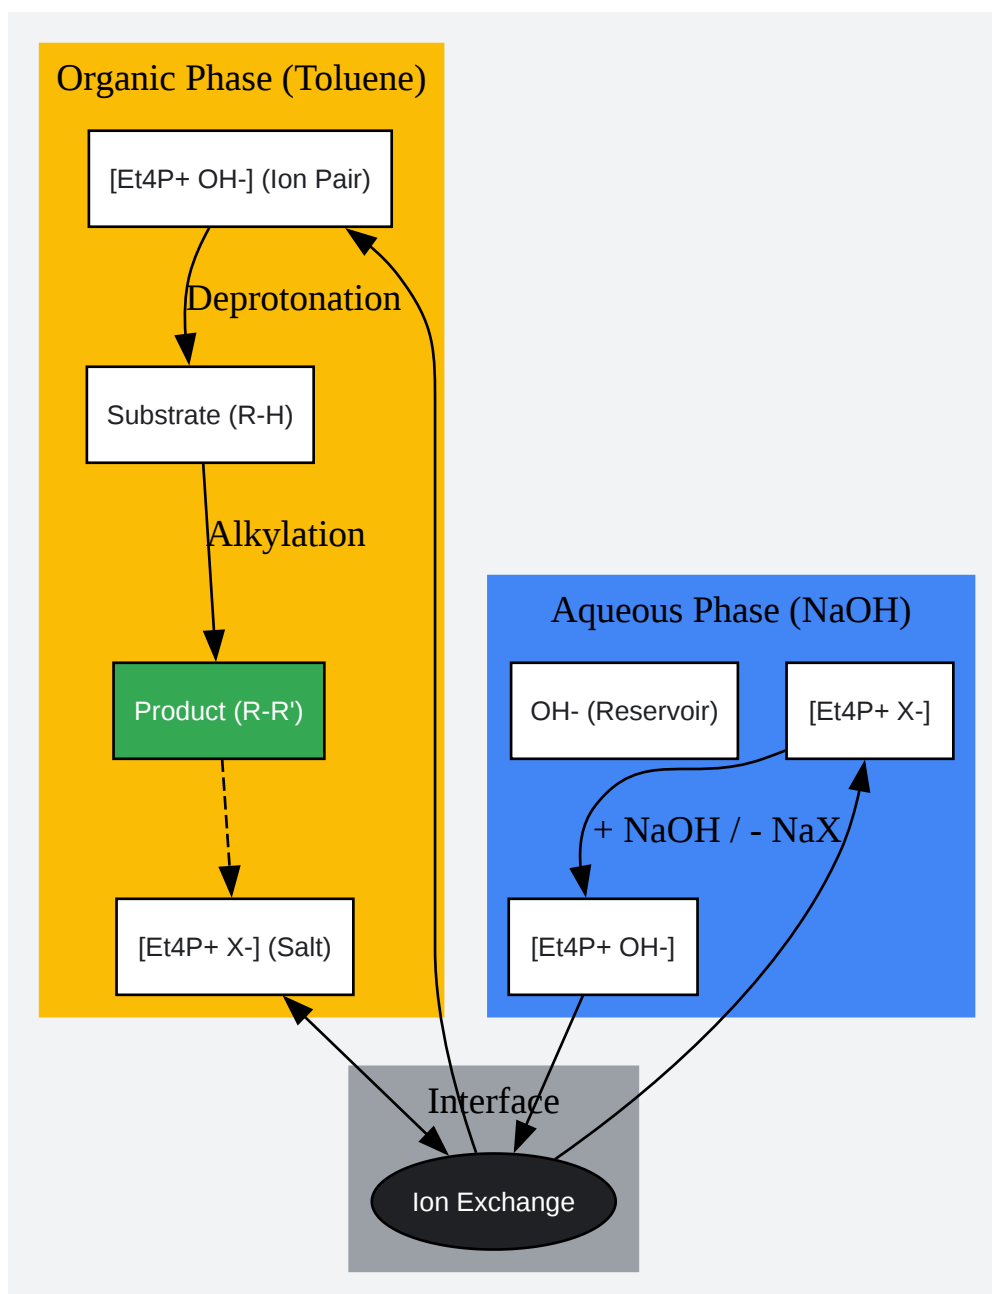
Organic Phase (Toluene)

[Et4P+ OH-] (Ion Pair)

Deprotonation

Substrate (R-H)

Alkylation

Product (R-R')

[Et4P+ X-] (Salt)

Aqueous Phase (NaOH)

OH- (Reservoir)

[Et4P+ X-]

+ NaOH / - NaX

[Et4P+ OH-]

Interface

Ion Exchange